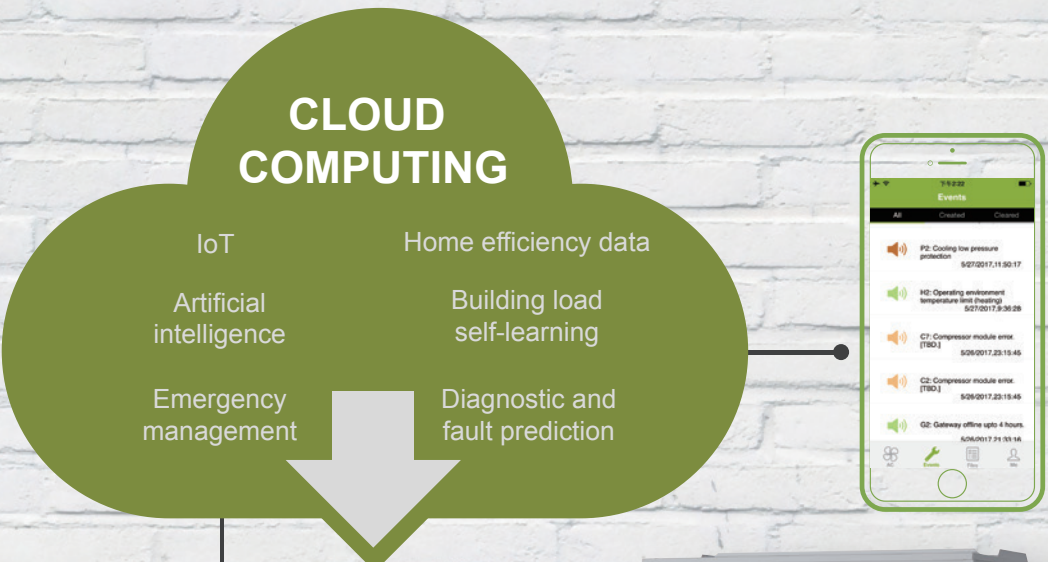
CLOUD COMPUTING

IoT

Home efficiency data

Artificial intelligence

Building load self-learning

Emergency management

Diagnostic and fault prediction

7:52:22

Events

All

Created

Cleared

P2: Cooling low pressure protection
5/27/2017,11:50:17

H2: Operating environment temperature limit (heating)
5/27/2017,9:36:28

C7: Compressor module error. [TBD.]
5/26/2017,23:15:45

C2: Compressor module error. [TBD.]
5/26/2017,23:15:45

G2: Gateway offline upto 4 hours.
5/26/2017,21:33:16

AC

Events

Files

Me